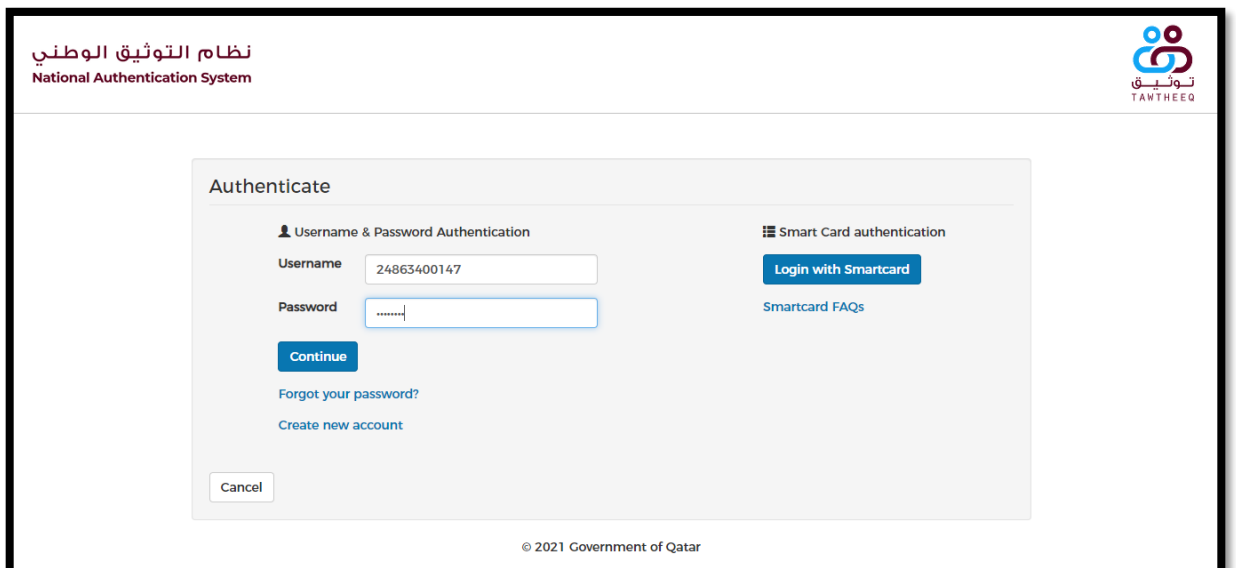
نظام التوثيق الوطني
National Authentication System

توثيق
TAWTHEEQ

Authenticate

Username & Password Authentication

Username 24863400147

Password ••••••••

Continue

Forgot your password?

Create new account

Smart Card authentication

Login with Smartcard

Smartcard FAQs

Cancel

© 2021 Government of Qatar